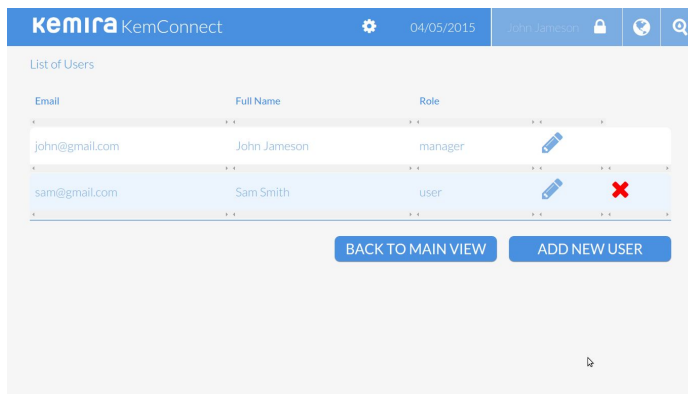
Kemira KemConnect

04/05/2015

John Jameson

List of Users

| Email | Full Name | Role |
|---|---|---|
| john@gmail.com | John Jameson | manager |
| sam@gmail.com | Sam Smith | user |

BACK TO MAIN VIEW

ADD NEW USER